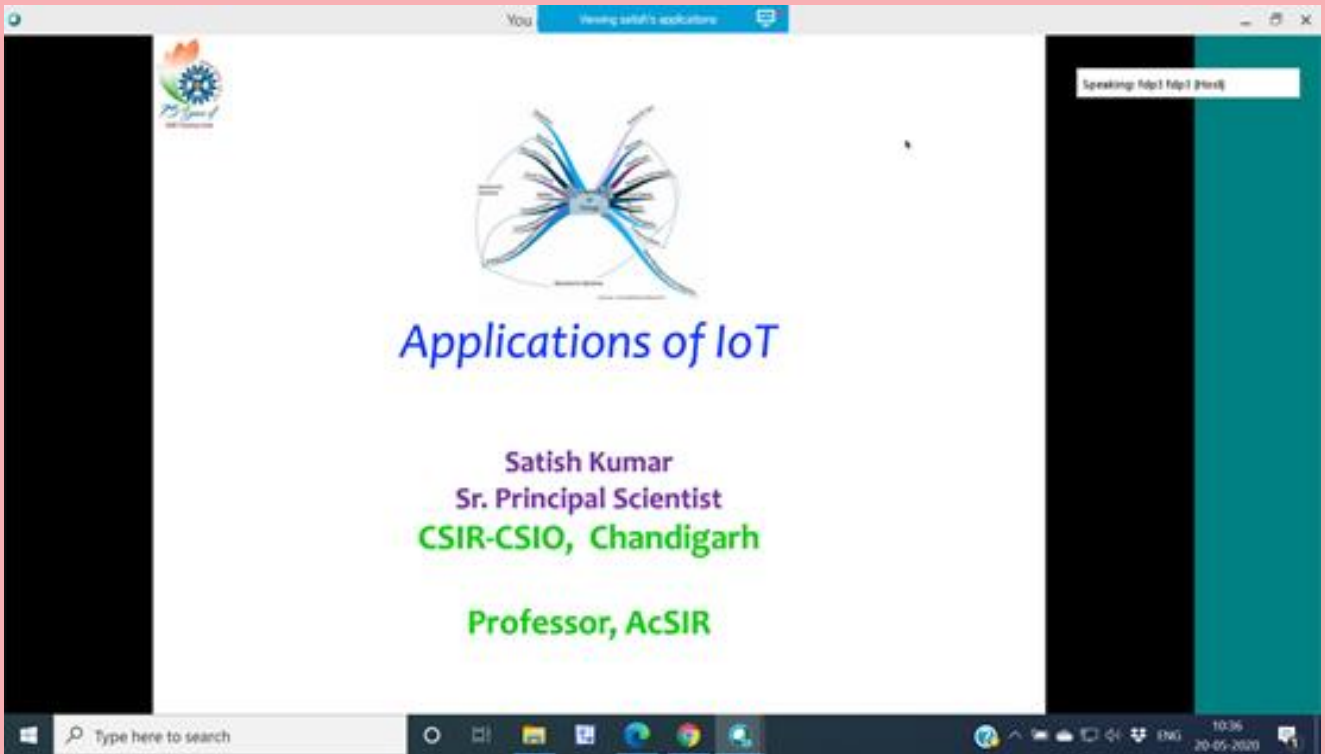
You

Viewing satish's applications

Speaking: fdp1 fdp1 (Host)

Applications of IoT

Satish Kumar
Sr. Principal Scientist
CSIR-CSIO, Chandigarh

Professor, AcSIR

Type here to search

ENG

10:36
20-05-2020